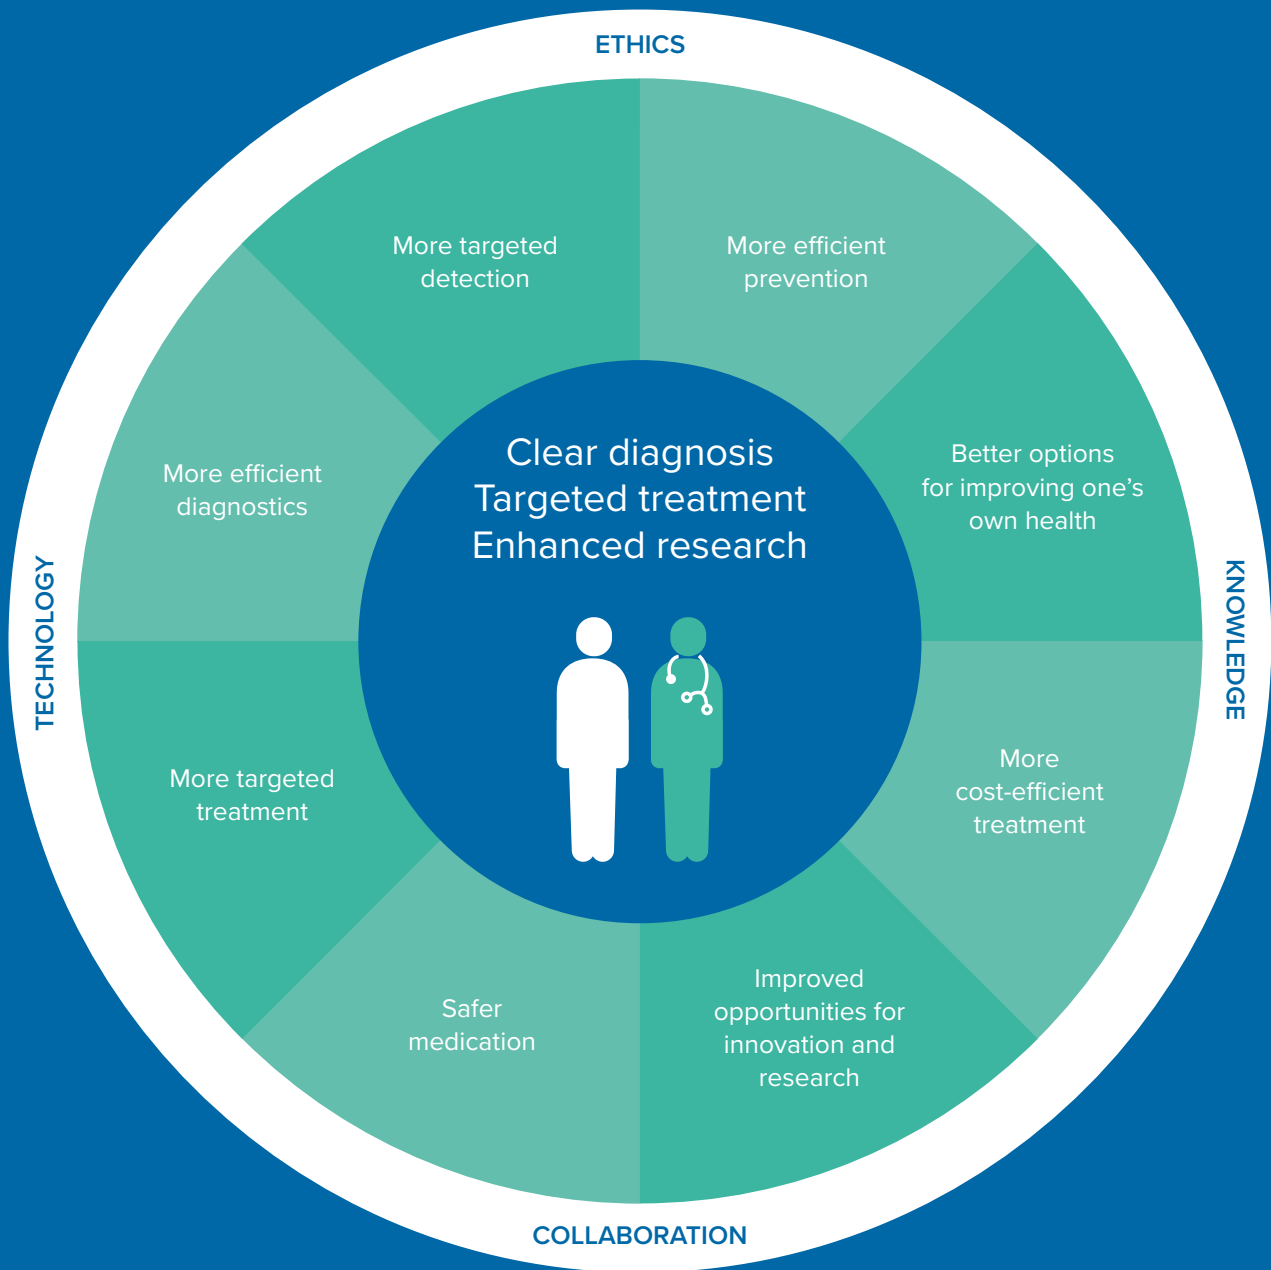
ETHICS

More targeted detection

More efficient prevention

More efficient diagnostics

Clear diagnosis
Targeted treatment
Enhanced research

Better options for improving one's own health

TECHNOLOGY

KNOWLEDGE

More targeted treatment

More cost-efficient treatment

Safer medication

Improved opportunities for innovation and research

COLLABORATION